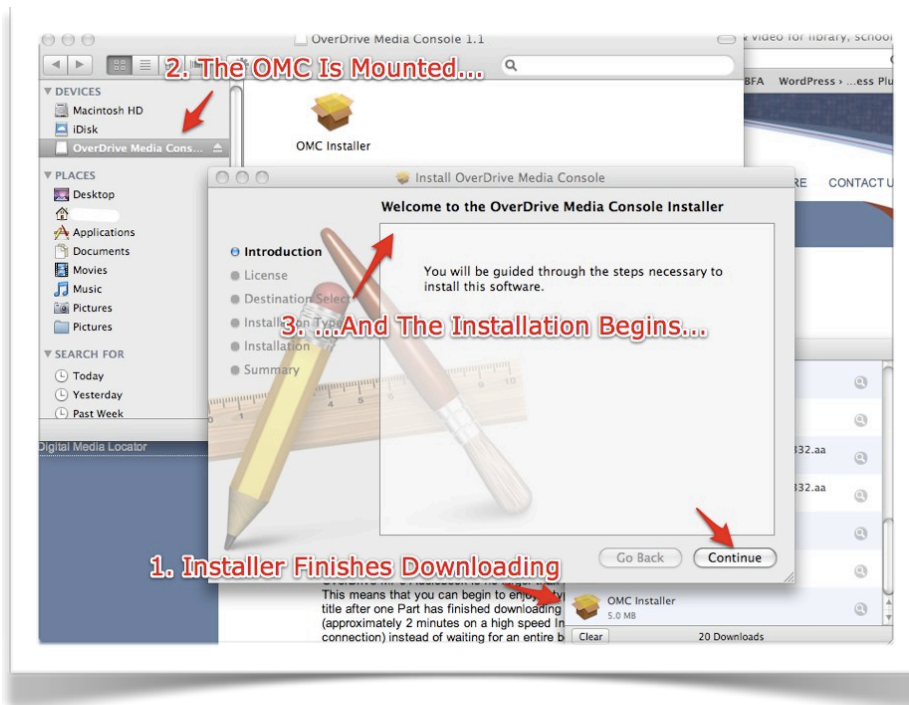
OverDrive Media Console 1.1

2. The OMC Is Mounted...

video for library, schoo

BFA WordPress › ...ess Plu

▼ DEVICES
Macintosh HD
iDisk
OverDrive Media Cons...

OMC Installer

▼ PLACES
Desktop
Applications
Documents
Movies
Music
Pictures
Pictures

▼ SEARCH FOR
Today
Yesterday
Past Week

Digital Media Locator

Install OverDrive Media Console

Welcome to the OverDrive Media Console Installer

Introduction
License
Destination Select
Installation Type
Installation
Summary

You will be guided through the steps necessary to install this software.

3. ...And The Installation Begins...

RE CONTACT U

32.aa
32.aa

Go Back
Continue

1. Installer Finishes Downloading

This means that you can begin to enjoy
title after one Part has finished downloading
(approximately 2 minutes on a high speed In
connection) instead of waiting for an entire b

OMC Installer
5.0 MB

Clear
20 Downloads